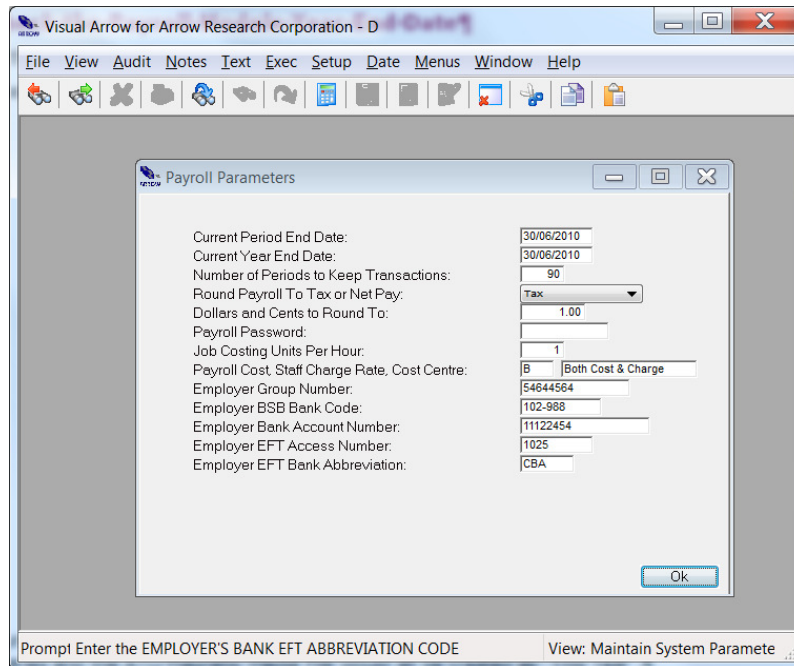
Visual Arrow for Arrow Research Corporation - D

File View Audit Notes Text Exec Setup Date Menus Window Help

Payroll Parameters

| | |
|---|---|
| Current Period End Date: | 30/06/2010 |
| Current Year End Date: | 30/06/2010 |
| Number of Periods to Keep Transactions: | 90 |
| Round Payroll To Tax or Net Pay: | Tax |
| Dollars and Cents to Round To: | 1.00 |
| Payroll Password: | |
| Job Costing Units Per Hour: | 1 |
| Payroll Cost, Staff Charge Rate, Cost Centre: | B Both Cost & Charge |
| Employer Group Number: | 54644564 |
| Employer BSB Bank Code: | 102-988 |
| Employer Bank Account Number: | 11122454 |
| Employer EFT Access Number: | 1025 |
| Employer EFT Bank Abbreviation: | CBA |

Ok

Prompt Enter the EMPLOYER'S BANK EFT ABBREVIATION CODE

View: Maintain System Paramete